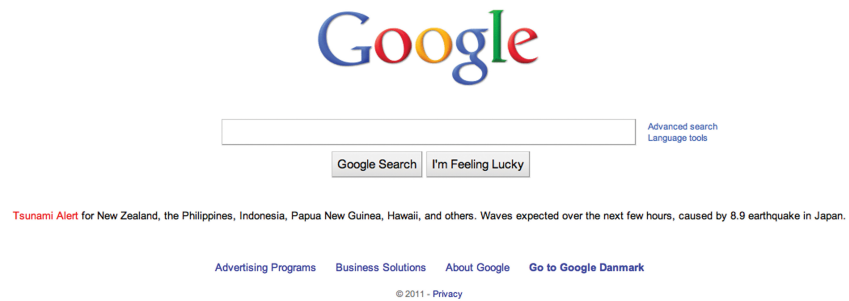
Google

Advanced search
Language tools

Google Search | I'm Feeling Lucky

Tsunami Alert for New Zealand, the Philippines, Indonesia, Papua New Guinea, Hawaii, and others. Waves expected over the next few hours, caused by 8.9 earthquake in Japan.

Advertising Programs   Business Solutions   About Google   Go to Google Danmark

© 2011 - Privacy